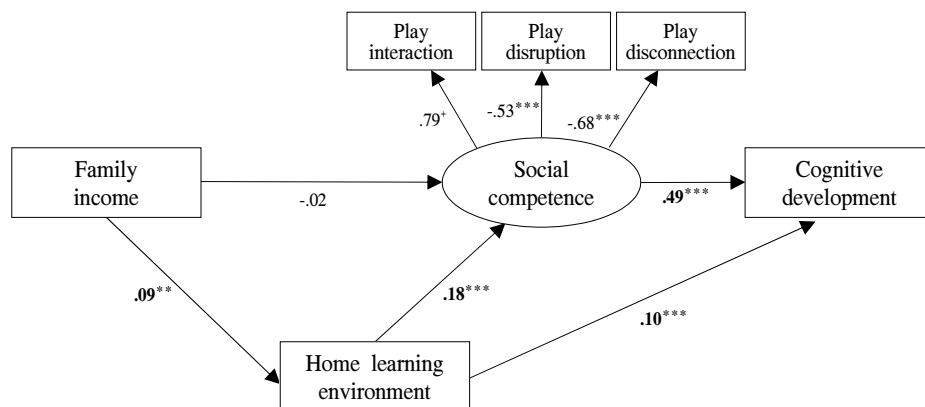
Play interaction

Play disruption

Play disconnection

$.79^{+}$

$-.53^{***}$

$-.68^{***}$

Family income

-.02

Social competence

$\mathbf{.49}^{***}$

Cognitive development

$\mathbf{.09}^{**}$

$\mathbf{.18}^{***}$

$\mathbf{.10}^{***}$

Home learning environment